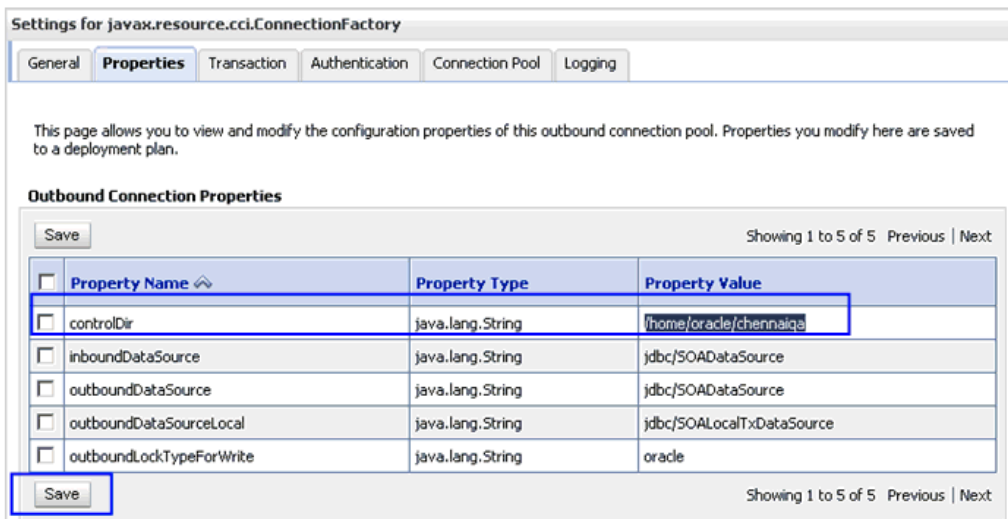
Settings for javax.resource.cci.ConnectionFactory

General | Properties | Transaction | Authentication | Connection Pool | Logging

This page allows you to view and modify the configuration properties of this outbound connection pool. Properties you modify here are saved to a deployment plan.

Outbound Connection Properties

Save

Showing 1 to 5 of 5 Previous | Next

| | Property Name | Property Type | Property Value |
|---|---|---|---|
| ☐ | controlDir | java.lang.String | /home/oracle/chennaiqa |
| ☐ | inboundDataSource | java.lang.String | jdbc/SOADataSource |
| ☐ | outboundDataSource | java.lang.String | jdbc/SOADataSource |
| ☐ | outboundDataSourceLocal | java.lang.String | jdbc/SOALocalTxDataSource |
| ☐ | outboundLockTypeForWrite | java.lang.String | oracle |

Save

Showing 1 to 5 of 5 Previous | Next